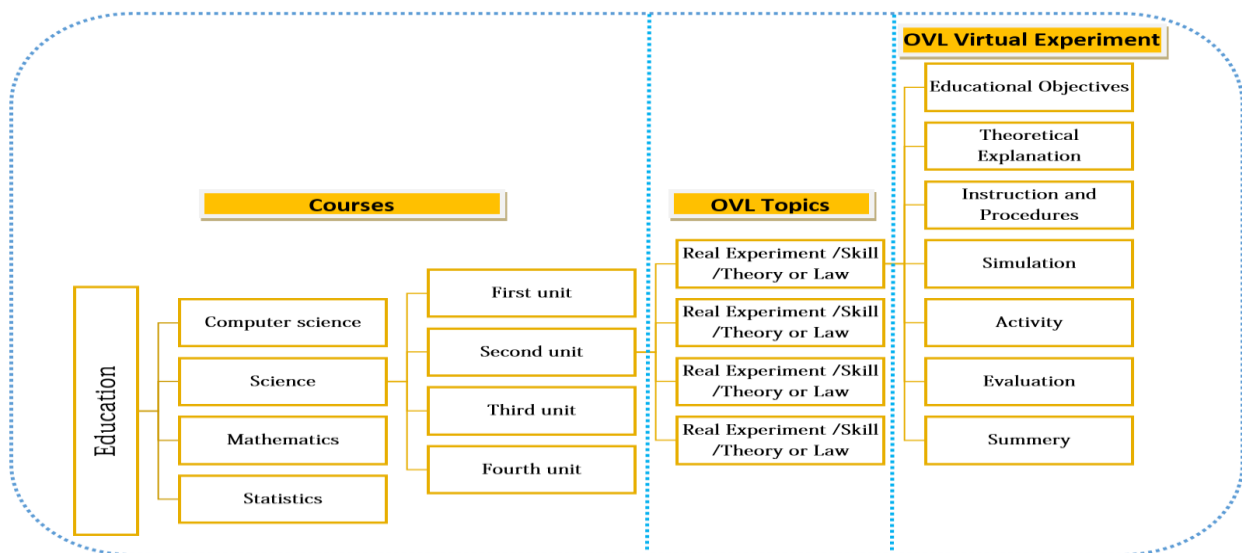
OVL Virtual Experiment

Courses

OVL Topics

Educational Objectives

Theoretical Explanation

Instruction and Procedures

Simulation

Activity

Evaluation

Summery

Education

Computer science

Science

Mathematics

Statistics

First unit

Second unit

Third unit

Fourth unit

Real Experiment /Skill /Theory or Law

Real Experiment /Skill /Theory or Law

Real Experiment /Skill /Theory or Law

Real Experiment /Skill /Theory or Law